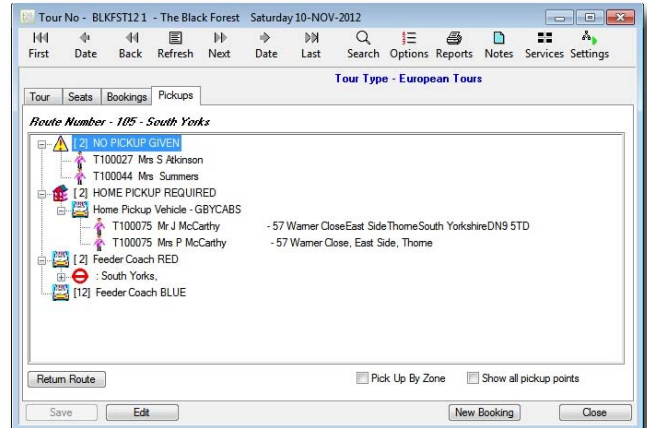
Tour No - BLKFST12 1 - The Black Forest Saturday 10-NOV-2012

First Date Back Refresh Next Date Last Search Options Reports Notes Services Settings

Tour Type - European Tours

Tour Seats Bookings Pickups

Route Number - 105 - South Yorks

[2] NO PICKUP GIVEN
T100027 Mrs S Atkinson
T100044 Mrs Summers
[2] HOME PICKUP REQUIRED
Home Pickup Vehicle - GBYCABS
T100075 Mr J McCarthy - 57 Warner CloseEast SideThorneSouth YorkshireDN9 5TD
T100075 Mrs P McCarthy - 57 Warner Close, East Side, Thorne
[2] Feeder Coach RED
: South Yorks,
[12] Feeder Coach BLUE

Return Route
Pick Up By Zone
Show all pickup points

Save Edit New Booking Close